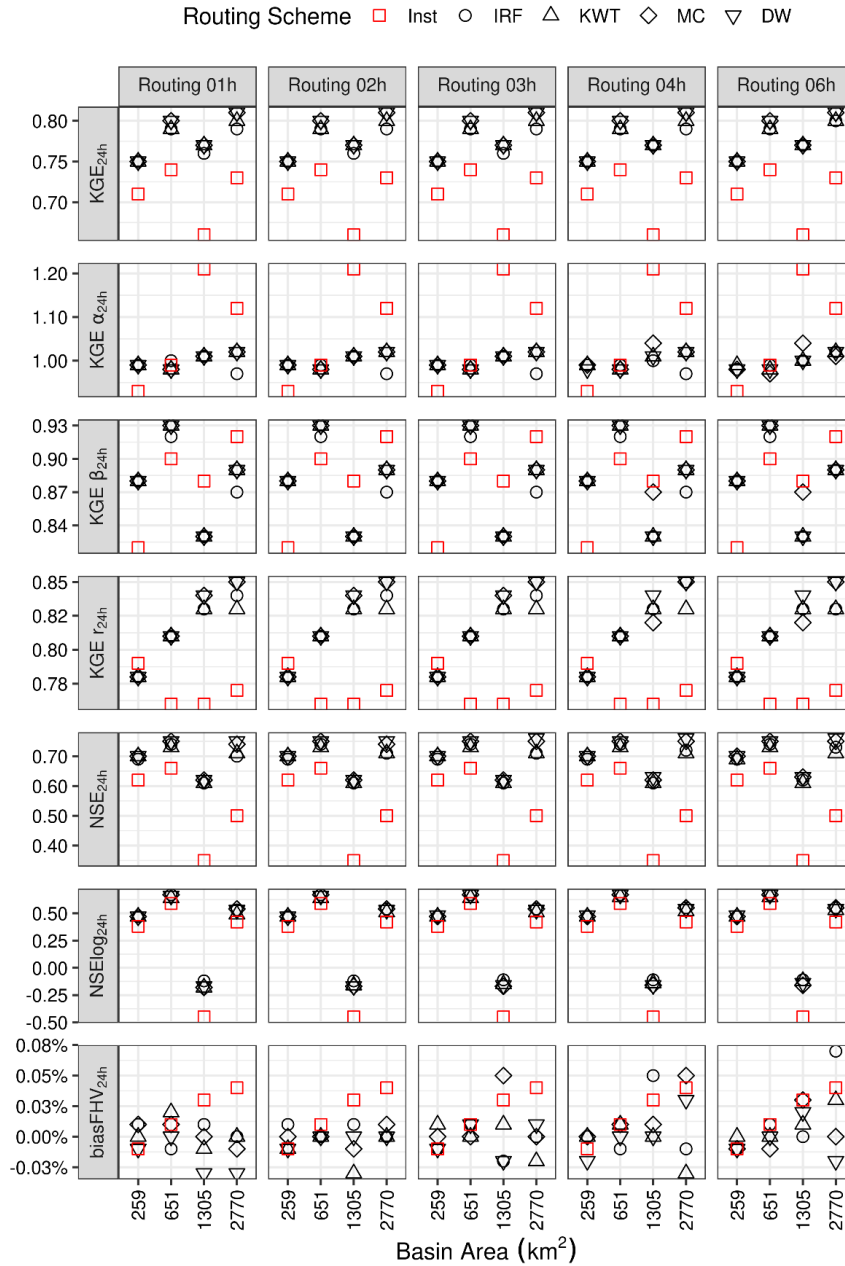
Routing Scheme □ Inst ○ IRF △ KWT ◇ MC ▽ DW

Routing 01h
Routing 02h
Routing 03h
Routing 04h
Routing 06h

$KGE_{24h}$
0.80
0.75
0.70

$KGE\ \alpha_{24h}$
1.20
1.10
1.00

$KGE\ \beta_{24h}$
0.93
0.90
0.87
0.84

$KGE\ r_{24h}$
0.85
0.82
0.80
0.78

$NSE_{24h}$
0.70
0.60
0.50
0.40

$NSElog_{24h}$
0.50
0.25
0.00
-0.25
-0.50

$biasFHV_{24h}$
0.08%
0.05%
0.03%
0.00%
-0.03%

259
651
1305
2770

259
651
1305
2770

259
651
1305
2770

259
651
1305
2770

259
651
1305
2770

Basin Area $(km^2)$